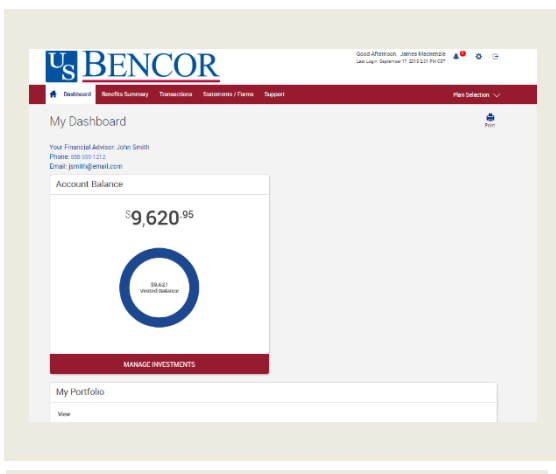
US BENCOR

Good Afternoon, James Mackenzie
Last Login: September 17 2019 3:01 PM CST

Dashboard Benefits Summary Transactions Statements / Forms Support

Plan Selection

My Dashboard

Print

Your Financial Advisor: John Smith
Phone: 888-555-1212
Email: jsmith@email.com

Account Balance

$9,620.95

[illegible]
Vested Balance

MANAGE INVESTMENTS

My Portfolio

View